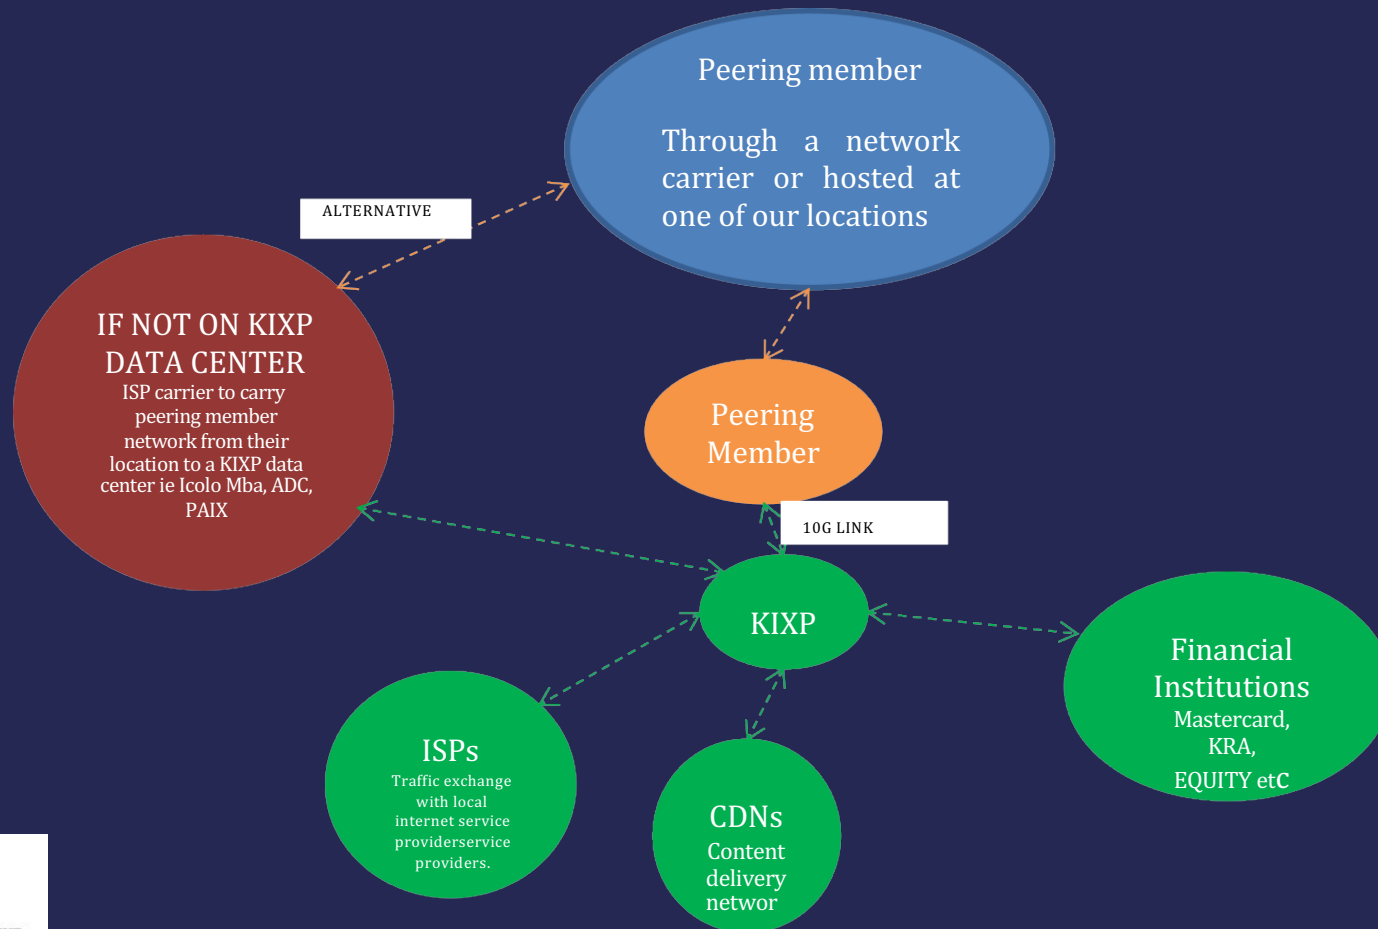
Peering member

Through a network carrier or hosted at one of our locations

ALTERNATIVE

IF NOT ON KIXP DATA CENTER
ISP carrier to carry peering member network from their location to a KIXP data center ie Icolo Mba, ADC, PAIX

Peering Member

10G LINK

KIXP

Financial Institutions
Mastercard, KRA, EQUITY etC

ISPs
Traffic exchange with local internet service providerservice providers.

CDNs
Content delivery networ